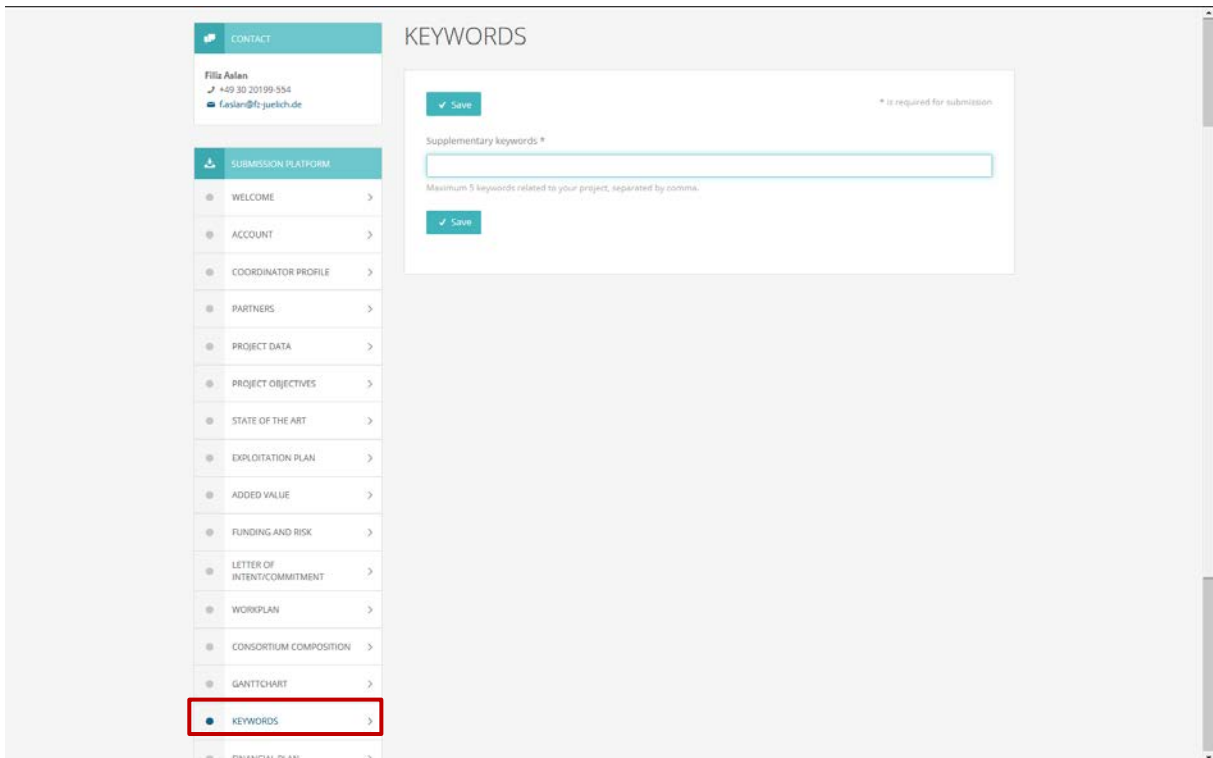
CONTACT

Filiz Aslan
+49 30 20199-554
f.aslan@fz-juelich.de

SUBMISSION PLATFORM

WELCOME

ACCOUNT

COORDINATOR PROFILE

PARTNERS

PROJECT DATA

PROJECT OBJECTIVES

STATE OF THE ART

EXPLOITATION PLAN

ADDED VALUE

FUNDING AND RISK

LETTER OF INTENT/COMMITMENT

WORKPLAN

CONSORTIUM COMPOSITION

GANTTCHART

KEYWORDS

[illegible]

KEYWORDS

✓ Save

* is required for submission

Supplementary keywords *

Maximum 5 keywords related to your project, separated by comma.

✓ Save